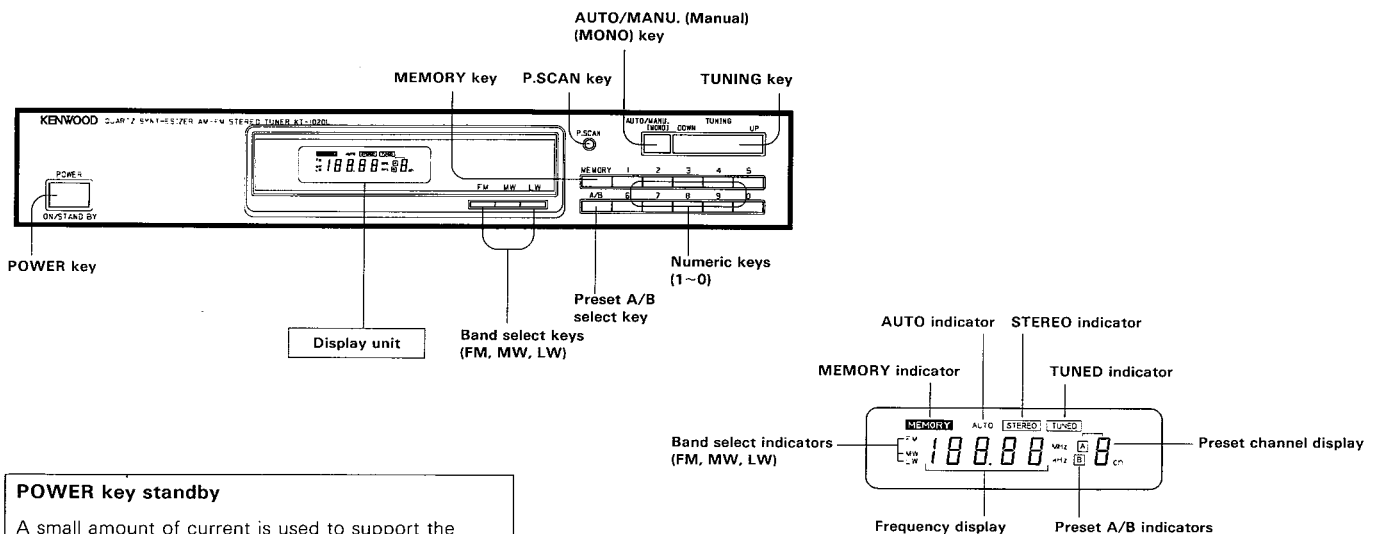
AUTO/MANU. (Manual) (MONO) key

MEMORY key

P.SCAN key

TUNING key

KENWOOD QUARTZ SYNTHESIZER AM-FM STEREO TUNER KT-1020L

POWER

ON/STAND BY

P.SCAN

AUTO/MANU. (MONO)

DOWN

TUNING

UP

MEMORY 1 2 3 4 5

A/B 6 7 8 9 0

FM MW LW

POWER key

Numeric keys (1~0)

Preset A/B select key

Display unit

Band select keys (FM, MW, LW)

AUTO indicator

STEREO indicator

MEMORY indicator

TUNED indicator

MEMORY AUTO STEREO TUNED

Band select indicators (FM, MW, LW)

FM MW LW

188.88

MHz kHz

A B

8

ch

Preset channel display

Frequency display

Preset A/B indicators

POWER key standby

A small amount of current is used to support the